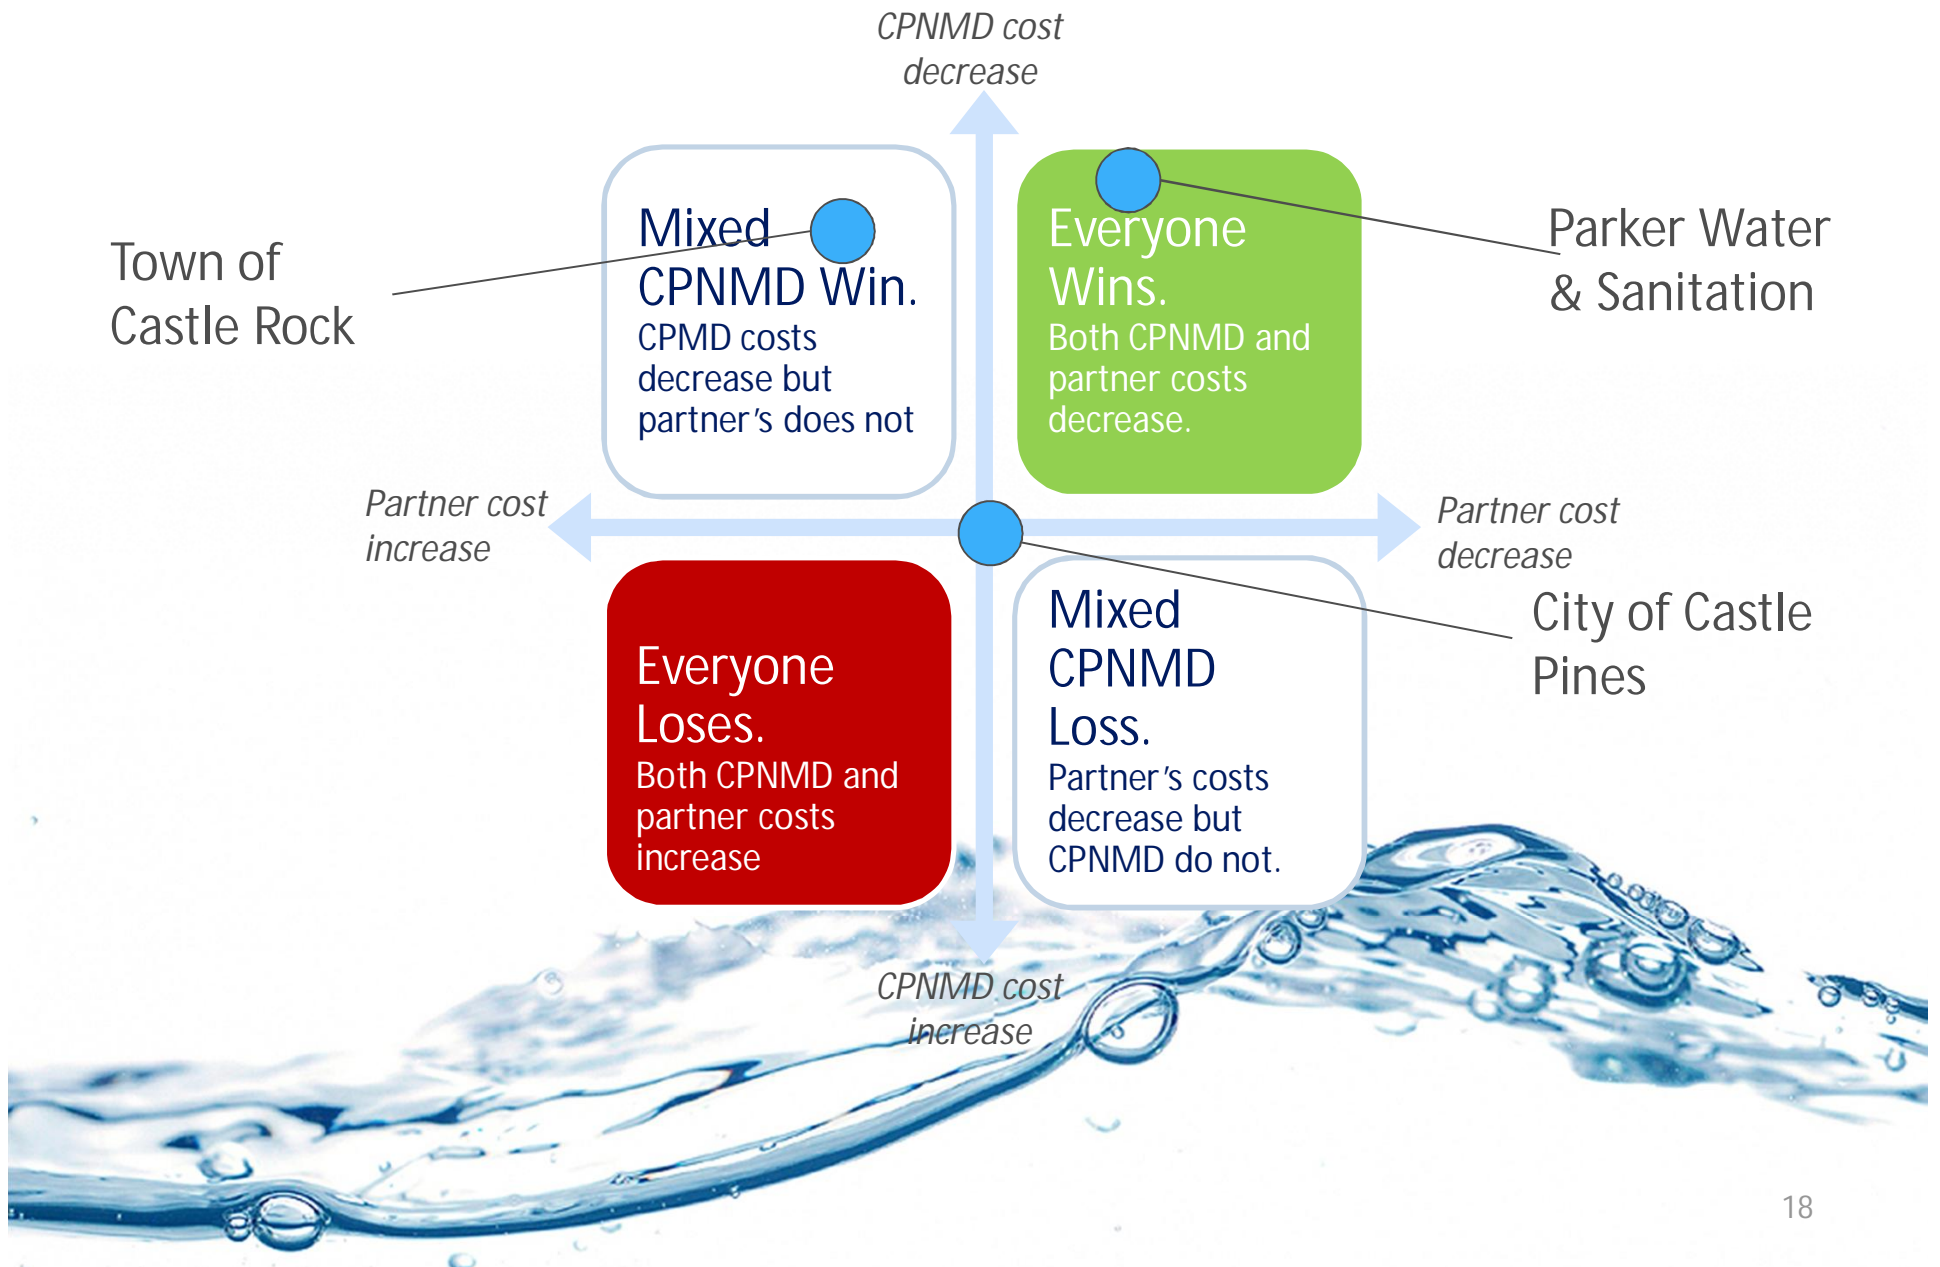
CPNMD cost decrease

Town of Castle Rock

Mixed CPNMD Win.
CPMD costs decrease but partner's does not

Everyone Wins.
Both CPNMD and partner costs decrease.

Parker Water & Sanitation

Partner cost increase

Partner cost decrease

Everyone Loses.
Both CPNMD and partner costs increase

Mixed CPNMD Loss.
Partner's costs decrease but CPNMD do not.

City of Castle Pines

CPNMD cost increase

18